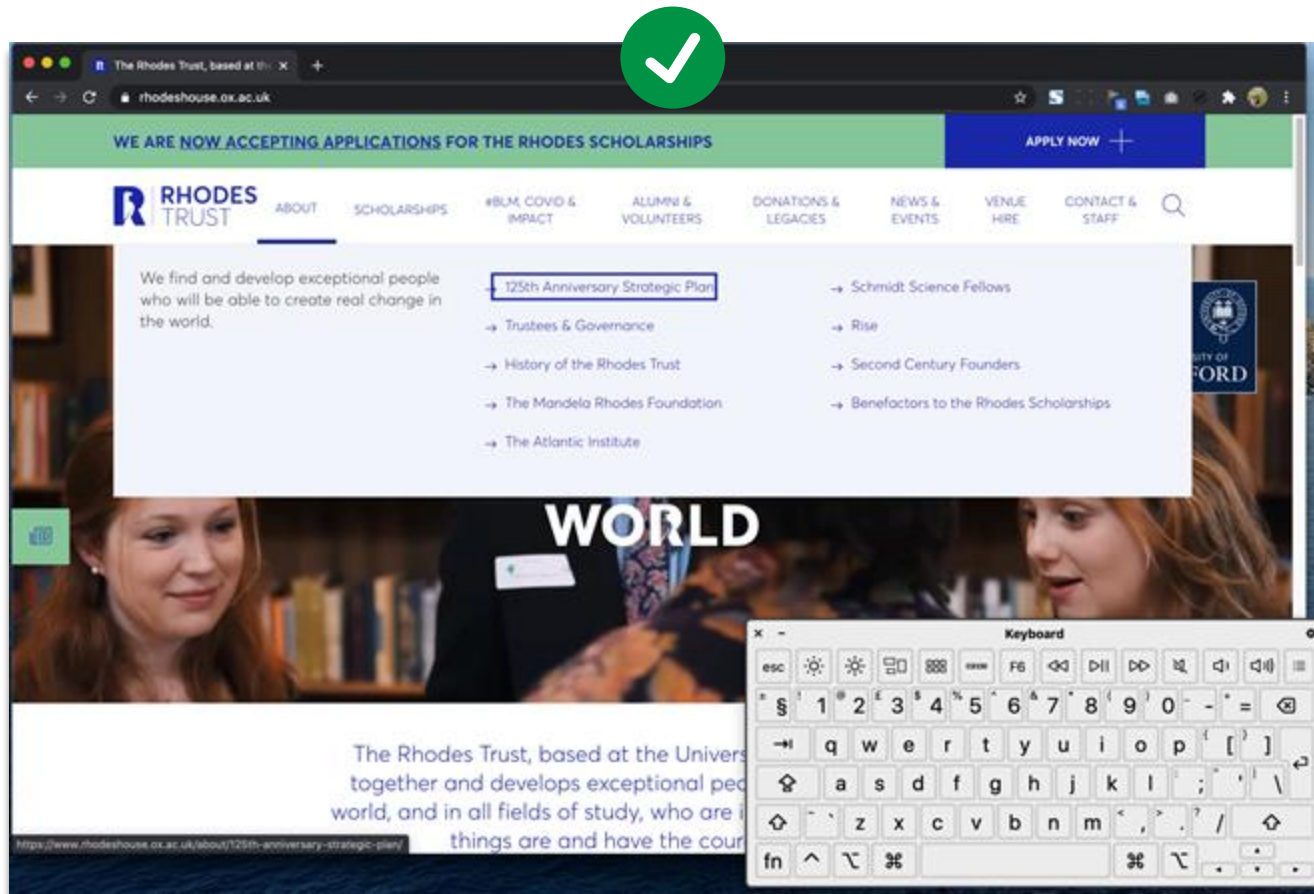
The Rhodes Trust, based at the

rhodeshouse.ox.ac.uk

WE ARE NOW ACCEPTING APPLICATIONS FOR THE RHODES SCHOLARSHIPS

APPLY NOW +

RHODES TRUST

ABOUT SCHOLARSHIPS #BLM, COVID & IMPACT ALUMNI & VOLUNTEERS DONATIONS & LEGACIES NEWS & EVENTS VENUE HIRE CONTACT & STAFF

We find and develop exceptional people who will be able to create real change in the world.

→ 125th Anniversary Strategic Plan
→ Trustees & Governance
→ History of the Rhodes Trust
→ The Mandela Rhodes Foundation
→ The Atlantic Institute

→ Schmidt Science Fellows
→ Rise
→ Second Century Founders
→ Benefactors to the Rhodes Scholarships

SITY OF FORD

WORLD

The Rhodes Trust, based at the Univers together and develops exceptional peo world, and in all fields of study, who are i things are and have the cour

https://www.rhodeshouse.ox.ac.uk/about/125th-anniversary-strategic-plan/

Keyboard

esc F6

§ 1 2 3 4 5 6 7 8 9 0 - = 
q w e r t y u i o p [ ]
a s d f g h j k l ; ' \
` z x c v b n m , . /
fn ⌥ ⌘ ⌘ ⌥